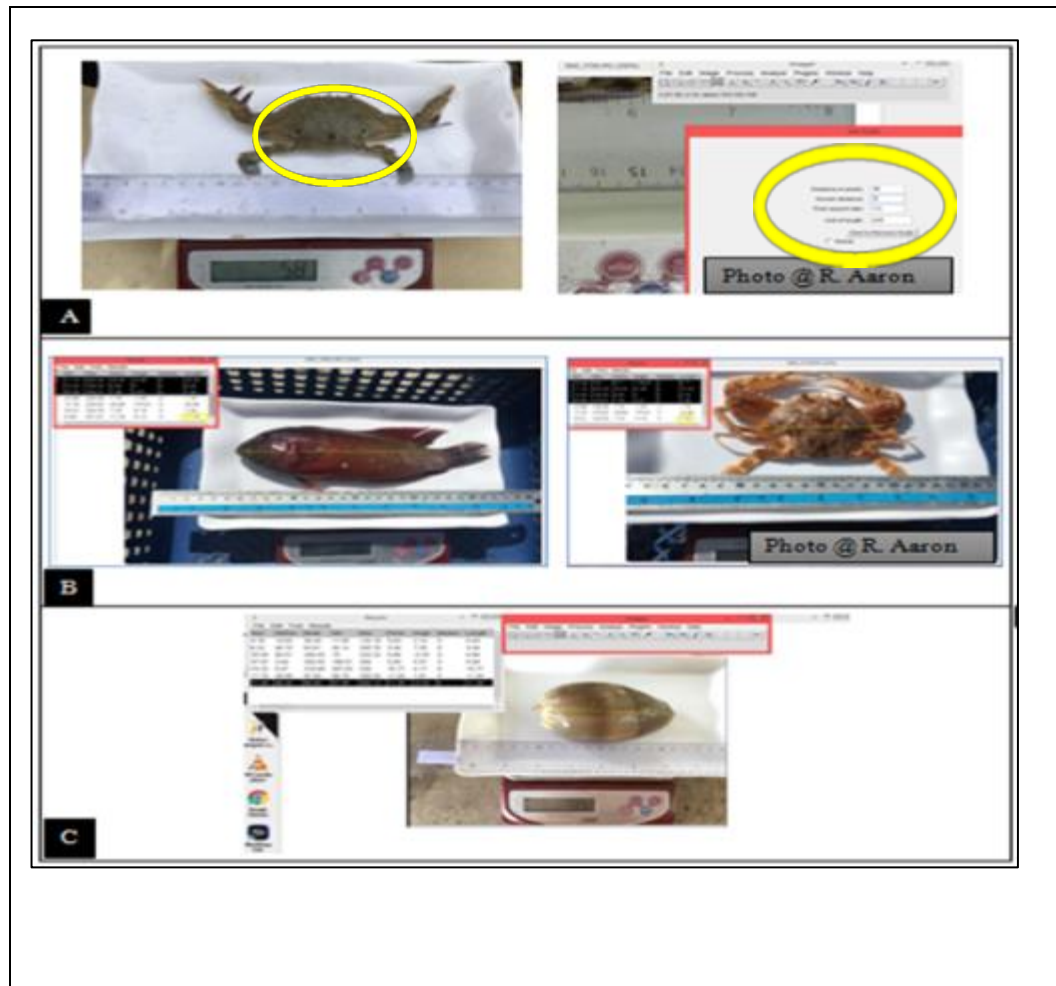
File Edit Image Process Analyze Plugins Window Help

Distance in pixels:
Known distance:
Pixel aspect ratio:
Unit of length:

Photo @ R. Aaron

A

Photo @ R. Aaron

B

File Edit Image Process Analyze Plugins Window Help

C